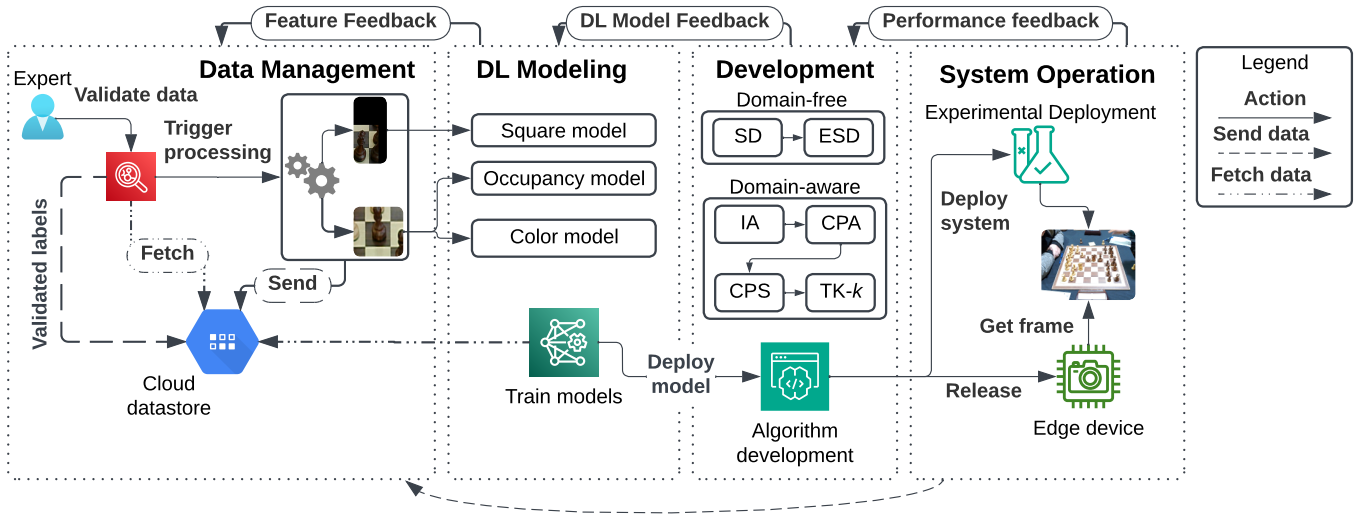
Feature Feedback

DL Model Feedback

Performance feedback

Data Management

Expert

Validate data

Trigger processing

Validated labels

Fetch

Send

Cloud datastore

DL Modeling

Square model

Occupancy model

Color model

Train models

Deploy model

Development

Domain-free

SD

ESD

Domain-aware

IA

CPA

CPS

TK-$k$

Algorithm development

System Operation

Experimental Deployment

Deploy system

Get frame

Release

Edge device

Legend

Action

Send data

Fetch data